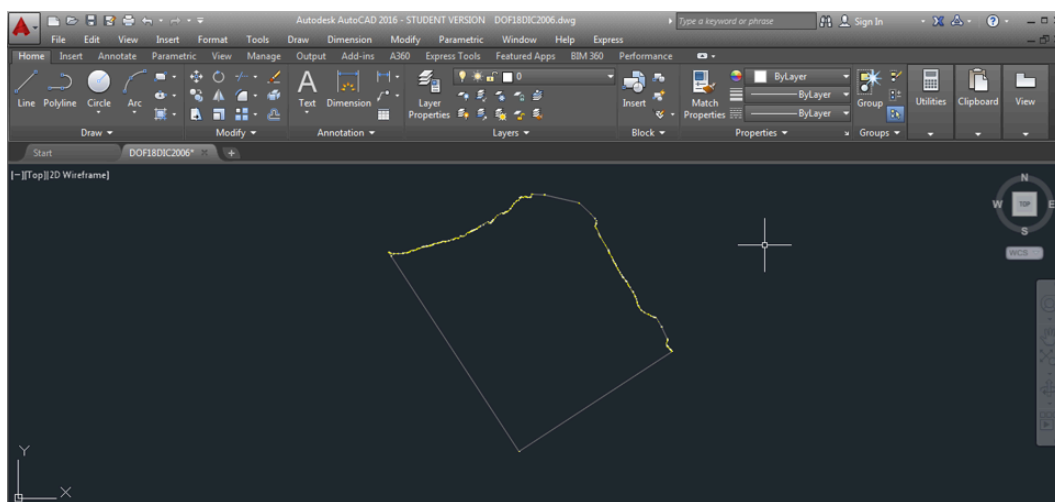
Autodesk AutoCAD 2016 - STUDENT VERSION DOF18DIC2006.dwg

Type a keyword or phrase

Sign In

File Edit View Insert Format Tools Draw Dimension Modify Parametric Window Help Express

Home Insert Annotate Parametric View Manage Output Add-ins A360 Express Tools Featured Apps BIM 360 Performance

Line Polyline Circle Arc

Draw

Modify

Text Dimension

Annotation

Layer Properties

0

Layers

Insert

Block

Match Properties

ByLayer

ByLayer

ByLayer

Properties

Group

Groups

Utilities

Clipboard

View

Start DOF18DIC2006*

[−][Top][2D Wireframe]

N

W TOP E

S

WCS

Y

X